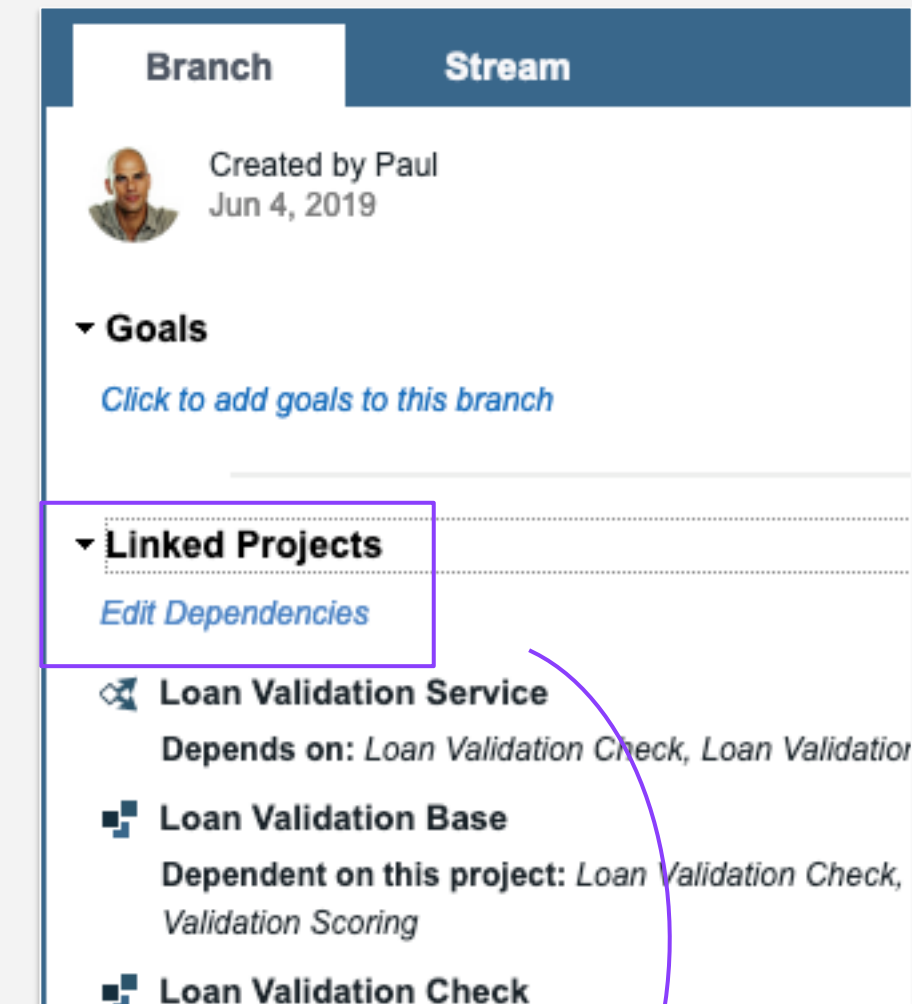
Branch

Stream

Created by Paul
Jun 4, 2019

Goals

Click to add goals to this branch

Linked Projects

Edit Dependencies

Loan Validation Service

Depends on: Loan Validation Check, Loan Validation

Loan Validation Base

Dependent on this project: Loan Validation Check, Validation Scoring

Loan Validation Check